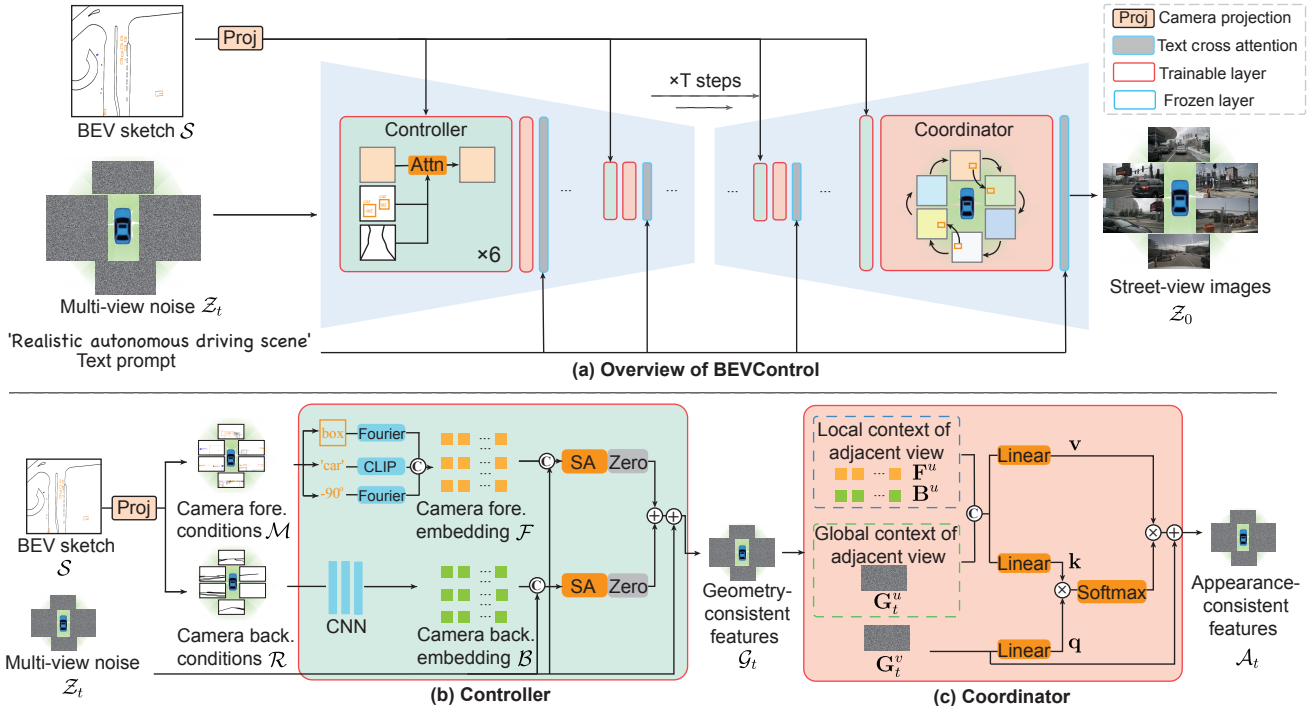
Proj Camera projection
Text cross attention
Trainable layer
Frozen layer

BEV sketch $\mathcal{S}$
Proj
×T steps
Controller
Attn
×6
Coordinator
Multi-view noise $\mathcal{Z}_t$
Street-view images $\mathcal{Z}_0$
'Realistic autonomous driving scene'
Text prompt
(a) Overview of BEVControl

BEV sketch $\mathcal{S}$
Proj
Camera fore. conditions $\mathcal{M}$
box
Fourier
'car'
CLIP
-90°
Fourier
C
Camera fore. embedding $\mathcal{F}$
C
SA
Zero
Camera back. conditions $\mathcal{R}$
CNN
Camera back. embedding $\mathcal{B}$
C
SA
Zero
Multi-view noise $\mathcal{Z}_t$
Geometry-consistent features $\mathcal{G}_t$
(b) Controller

Local context of adjacent view
$\mathbf{F}^u$
$\mathbf{B}^u$
Global context of adjacent view
$\mathbf{G}_t^u$
C
Linear
$\mathbf{v}$
Linear
$\mathbf{k}$
Softmax
$\mathbf{G}_t^v$
Linear
$\mathbf{q}$
Appearance-consistent features $\mathcal{A}_t$
(c) Coordinator